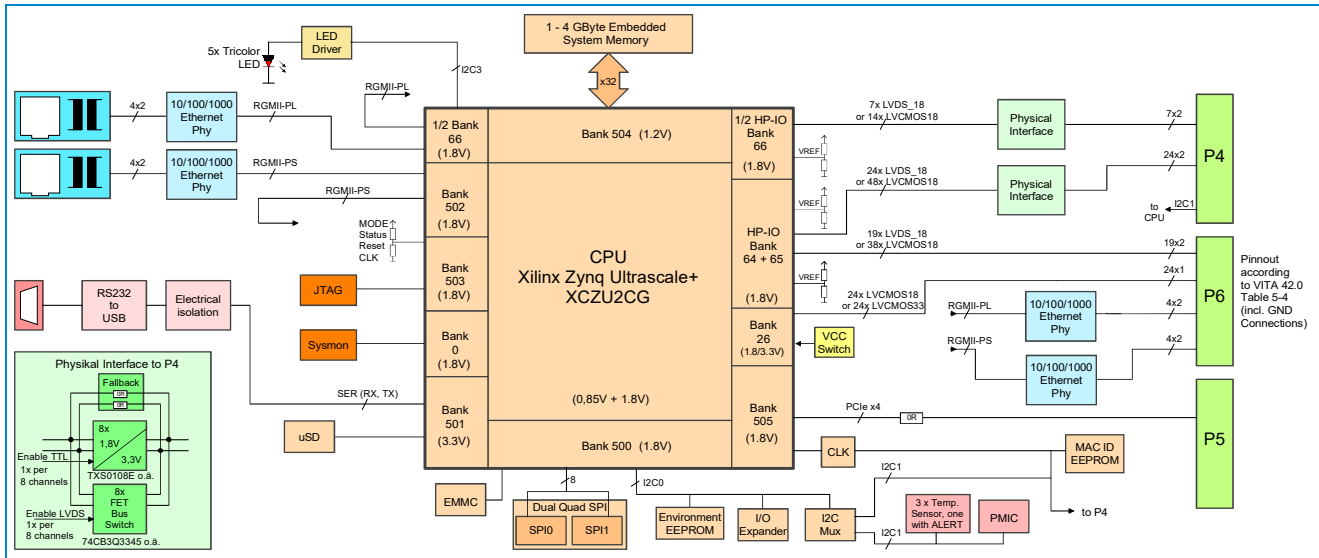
LED Driver

5x Tricolor LED

I2C3

1 - 4 GByte Embedded System Memory

x32

RGMII-PL

4x2

10/100/1000 Ethernet Phy

RGMII-PL

4x2

10/100/1000 Ethernet Phy

RGMII-PS

RGMII-PS

1/2 Bank 66 (1.8V)

Bank 504 (1.2V)

1/2 HP-IO Bank 66 (1.8V)

7x LVDS_18 or 14x LVCMOS18

VREF

Physical Interface

7x2

24x LVDS_18 or 48x LVCMOS18

VREF

Physical Interface

24x2

P4

I2C1

to CPU

Bank 502 (1.8V)

MODE
Status
Reset
CLK

Bank 503 (1.8V)

CPU
Xilinx Zynq Ultrascale+
XCZU2CG

HP-IO Bank 64 + 65 (1.8V)

19x LVDS_18 or 38x LVCMOS18

19x2

24x1

Pinnout according to VITA 42.0 Table 5-4 (incl. GND Connections)

JTAG

VREF

24x LVCMOS18 or 24x LVCMOS33

RGMII-PL

10/100/1000 Ethernet Phy

4x2

P6

RS232 to USB

Electrical isolation

Bank 0 (1.8V)

Bank 26 (1.8/3.3V)

VCC Switch

Sysmon

RGMII-PS

4x2

10/100/1000 Ethernet Phy

Physikal Interface to P4

Fallback

0R

0R

8x
1,8V
3,3V

Enable TTL
1x per 8 channels

TXS0108E o.ä.

8x FET Bus Switch

Enable LVDS
1x per 8 channels

74CB3Q3345 o.ä.

SER (RX, TX)

Bank 501 (3.3V)

(0,85V + 1.8V)

Bank 505 (1.8V)

PCIe x4

0R

P5

uSD

Bank 500 (1.8V)

CLK

MAC ID EEPROM

8

I2C0

I2C1

EMMC

Dual Quad SPI

SPI0

SPI1

Environment EEPROM

I/O Expander

I2C Mux

3 x Temp. Sensor, one with ALERT

PMIC

to P4

I2C1